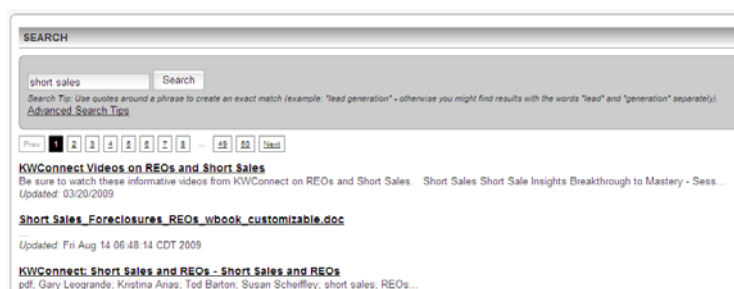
SEARCH

short sales Search

Search Tip: Use quotes around a phrase to create an exact match (example: "lead generation" - otherwise you might find results with the words "lead" and "generation" separately).

Advanced Search Tips

Prev 1 2 3 4 5 6 7 8 ... 49 50 Next

KWConnect Videos on REOs and Short Sales

Be sure to watch these informative videos from KWConnect on REOs and Short Sales. Short Sales Short Sale Insights Breakthrough to Mastery - Sess...

Updated: 03/20/2009

Short Sales_Foreclosures_REOs_wbook_customizable.doc

...

Updated: Fri Aug 14 06:48:14 CDT 2009

KWConnect: Short Sales and REOs - Short Sales and REOs

pdf, Gary Leogrande; Kristina Arias; Tod Barton; Susan Scheiffley; short sales; REOs...